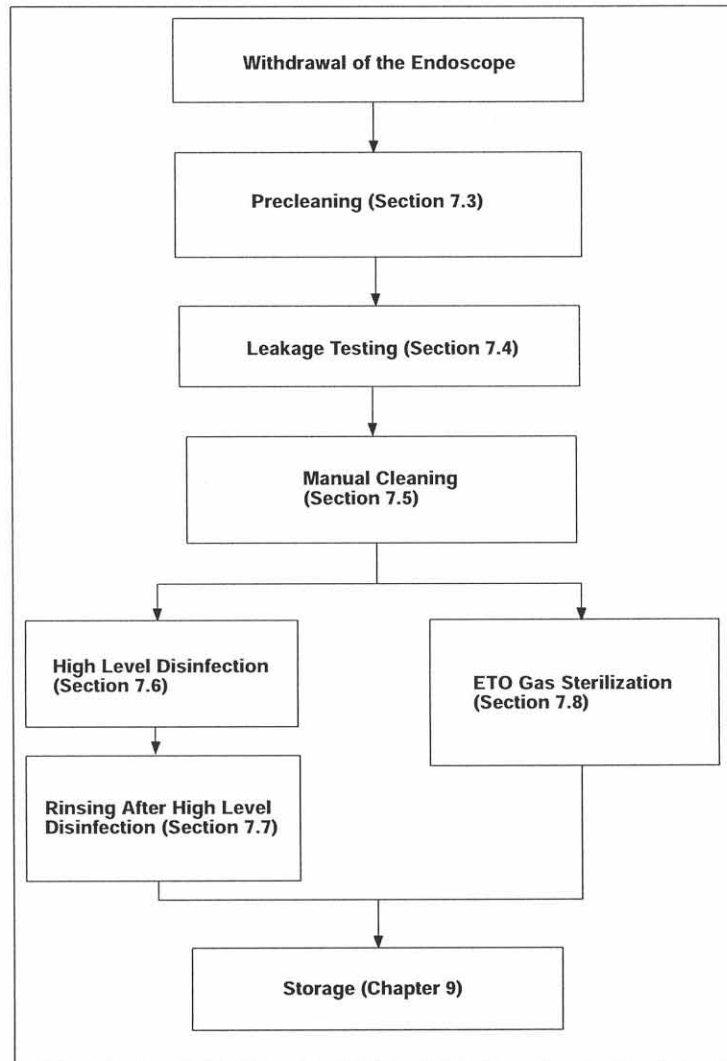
Withdrawal of the Endoscope

Precleaning (Section 7.3)

Leakage Testing (Section 7.4)

Manual Cleaning (Section 7.5)

High Level Disinfection (Section 7.6)

Rinsing After High Level Disinfection (Section 7.7)

ETO Gas Sterilization (Section 7.8)

Storage (Chapter 9)